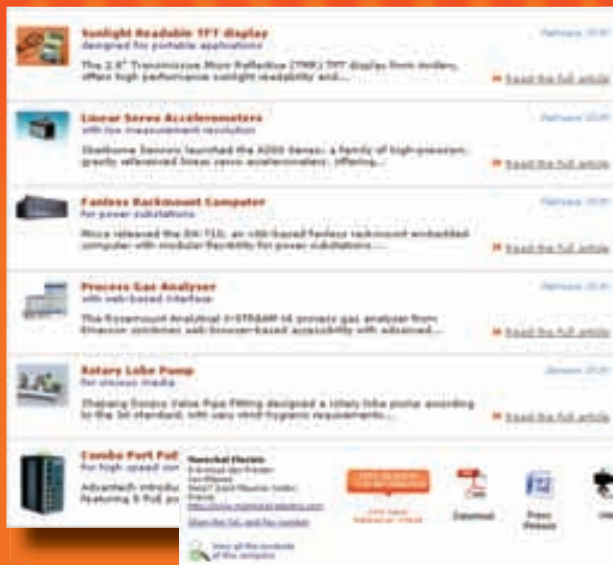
Sunlight Readable TFT display
designed for portable applications

February 2010

The 2.8" Transmissive Micro Reflective (TMR) TFT display from Anders, offers high performance sunlight readability and...

Read the full article

Linear Servo Accelerometers
with low measurement resolution

February 2010

Sherborne Sensors launched the A200 Series: a family of high-precision, gravity referenced linear servo accelerometers, offering...

Read the full article

Fanless Rackmount Computer
for power substations

February 2010

Moxa released the DA-710, an x86-based fanless rackmount embedded computer with modular flexibility for power substations....

Read the full article

Process Gas Analyser
with web-based interface

February 2010

The Rosemount Analytical X-STREAM XE process gas analyser from Emerson combines web browser-based accessibility with advanced...

Read the full article

Rotary Lobe Pump
for viscous media

January 2010

Shanghai Sanjiu Valve Pipe Fitting designed a rotary lobe pump according to the 3A standard, with very strict hygienic requirements...

Read the full article

Combo Port PoE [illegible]
for high speed con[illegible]

Advantech introdu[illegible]
featuring 8 PoE po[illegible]

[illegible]
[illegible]
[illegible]
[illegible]
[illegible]

Show the Tel. and Fax number

View all the products of this company

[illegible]

Download

Print Version